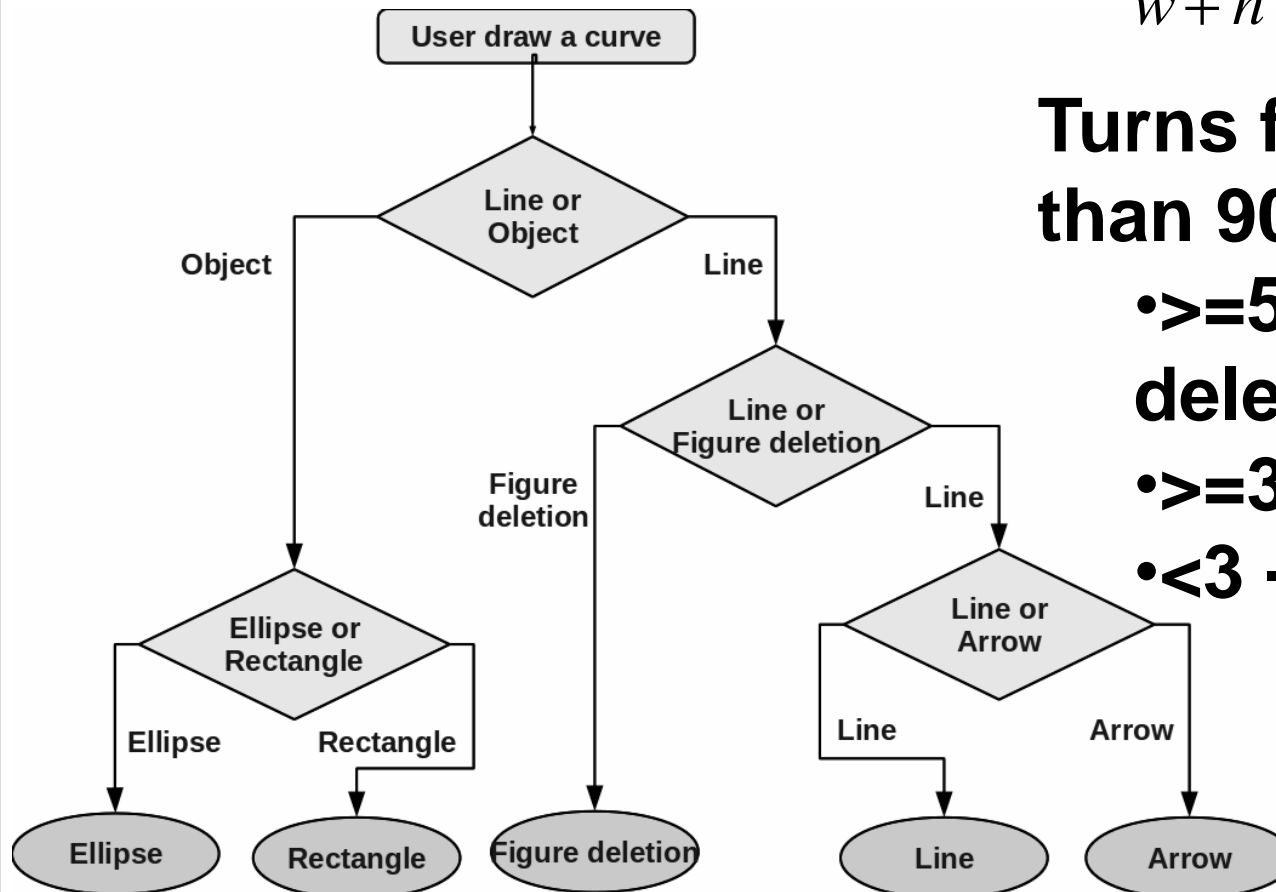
User draw a curve

Line or Object

Object

Line

Line or Figure deletion

Figure deletion

Line

Ellipse or Rectangle

Line or Arrow

Ellipse

Rectangle

Line

Arrow

Ellipse

Rectangle

Figure deletion

Line

Arrow

$w+h$ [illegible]

Turns f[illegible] than 90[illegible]

•>=5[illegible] dele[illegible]

•>=3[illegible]

•<3 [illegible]